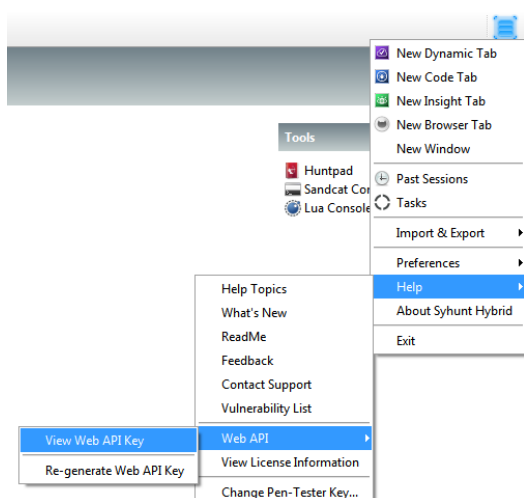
Tools

Huntpad
Sandcat Cor
Lua Console

New Dynamic Tab
New Code Tab
New Insight Tab
New Browser Tab
New Window
Past Sessions
Tasks
Import & Export
Preferences
Help
About Syhunt Hybrid
Exit

Help Topics
What's New
ReadMe
Feedback
Contact Support
Vulnerability List
Web API
View License Information
Change Pen-Tester Key...

View Web API Key
Re-generate Web API Key